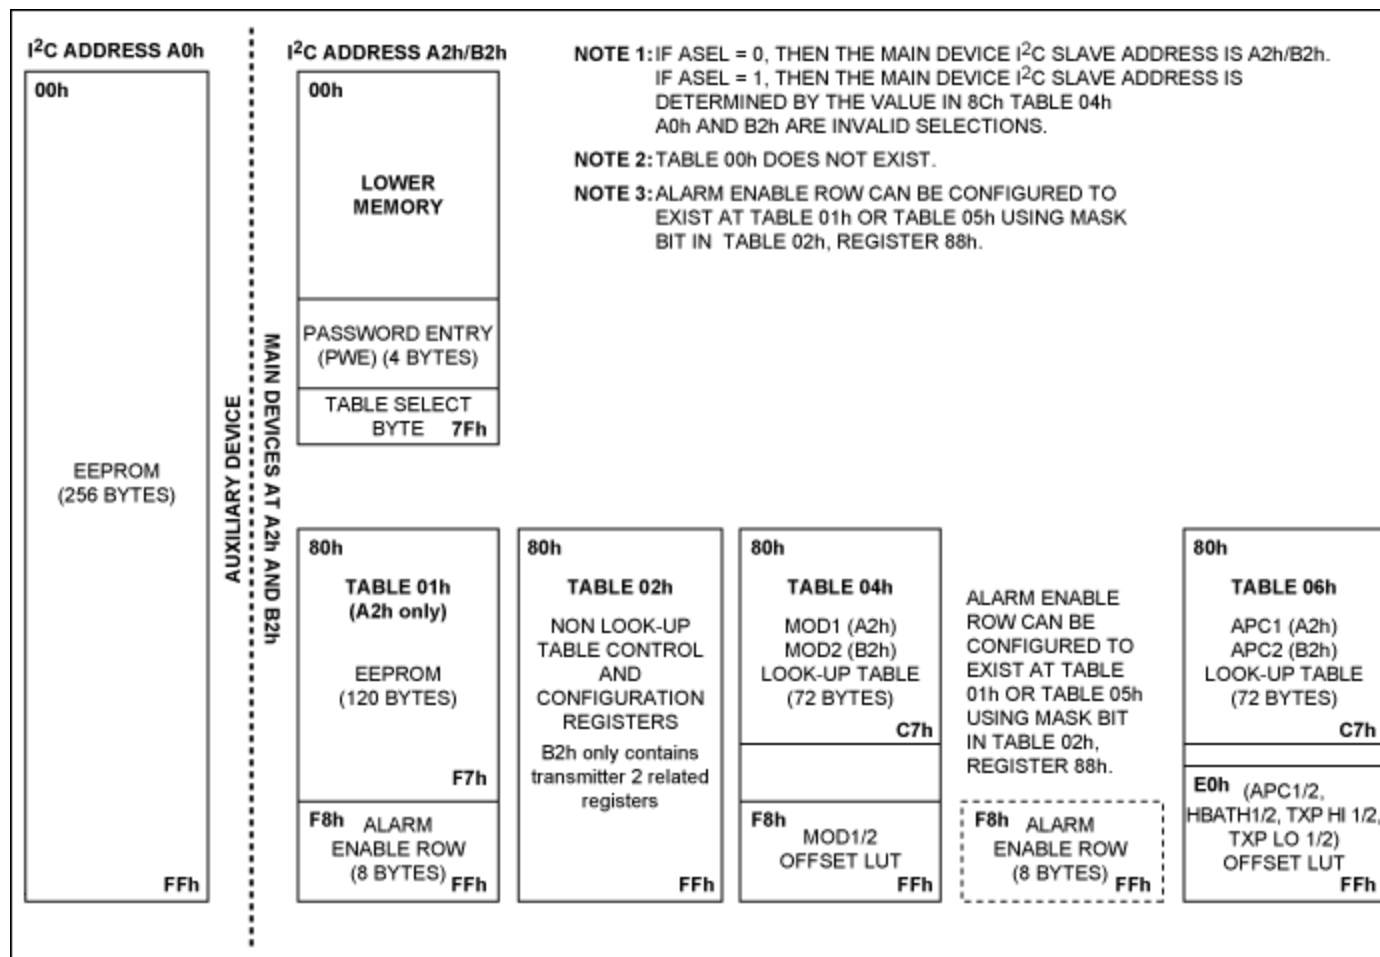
$I^2C$ ADDRESS A0h

00h

EEPROM (256 BYTES)

FFh

AUXILIARY DEVICE

MAIN DEVICES AT A2h AND B2h

$I^2C$ ADDRESS A2h/B2h

00h

LOWER MEMORY

PASSWORD ENTRY (PWE) (4 BYTES)

TABLE SELECT BYTE 7Fh

NOTE 1: IF ASEL = 0, THEN THE MAIN DEVICE $I^2C$ SLAVE ADDRESS IS A2h/B2h. IF ASEL = 1, THEN THE MAIN DEVICE $I^2C$ SLAVE ADDRESS IS DETERMINED BY THE VALUE IN 8Ch TABLE 04h A0h AND B2h ARE INVALID SELECTIONS.

NOTE 2: TABLE 00h DOES NOT EXIST.

NOTE 3: ALARM ENABLE ROW CAN BE CONFIGURED TO EXIST AT TABLE 01h OR TABLE 05h USING MASK BIT IN TABLE 02h, REGISTER 88h.

80h

TABLE 01h (A2h only)

EEPROM (120 BYTES)

F7h

F8h ALARM ENABLE ROW (8 BYTES) FFh

80h

TABLE 02h

NON LOOK-UP TABLE CONTROL AND CONFIGURATION REGISTERS

B2h only contains transmitter 2 related registers

FFh

80h

TABLE 04h

MOD1 (A2h) MOD2 (B2h) LOOK-UP TABLE (72 BYTES)

C7h

F8h MOD1/2 OFFSET LUT FFh

ALARM ENABLE ROW CAN BE CONFIGURED TO EXIST AT TABLE 01h OR TABLE 05h USING MASK BIT IN TABLE 02h, REGISTER 88h.

F8h ALARM ENABLE ROW (8 BYTES) FFh

80h

TABLE 06h

APC1 (A2h) APC2 (B2h) LOOK-UP TABLE (72 BYTES)

C7h

E0h (APC1/2, HBATH1/2, TXP HI 1/2, TXP LO 1/2) OFFSET LUT FFh